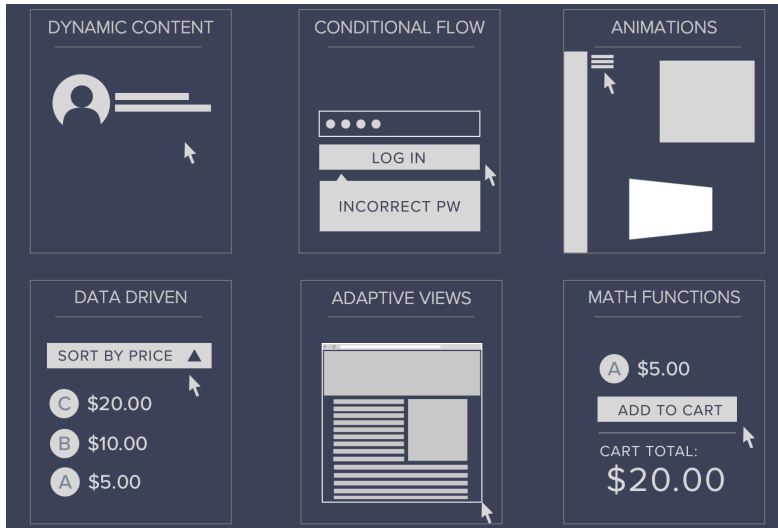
DYNAMIC CONTENT

CONDITIONAL FLOW

●●●●

LOG IN

INCORRECT PW

ANIMATIONS

DATA DRIVEN

SORT BY PRICE ▲

C $20.00

B $10.00

A $5.00

ADAPTIVE VIEWS

MATH FUNCTIONS

A $5.00

ADD TO CART

CART TOTAL:

$20.00